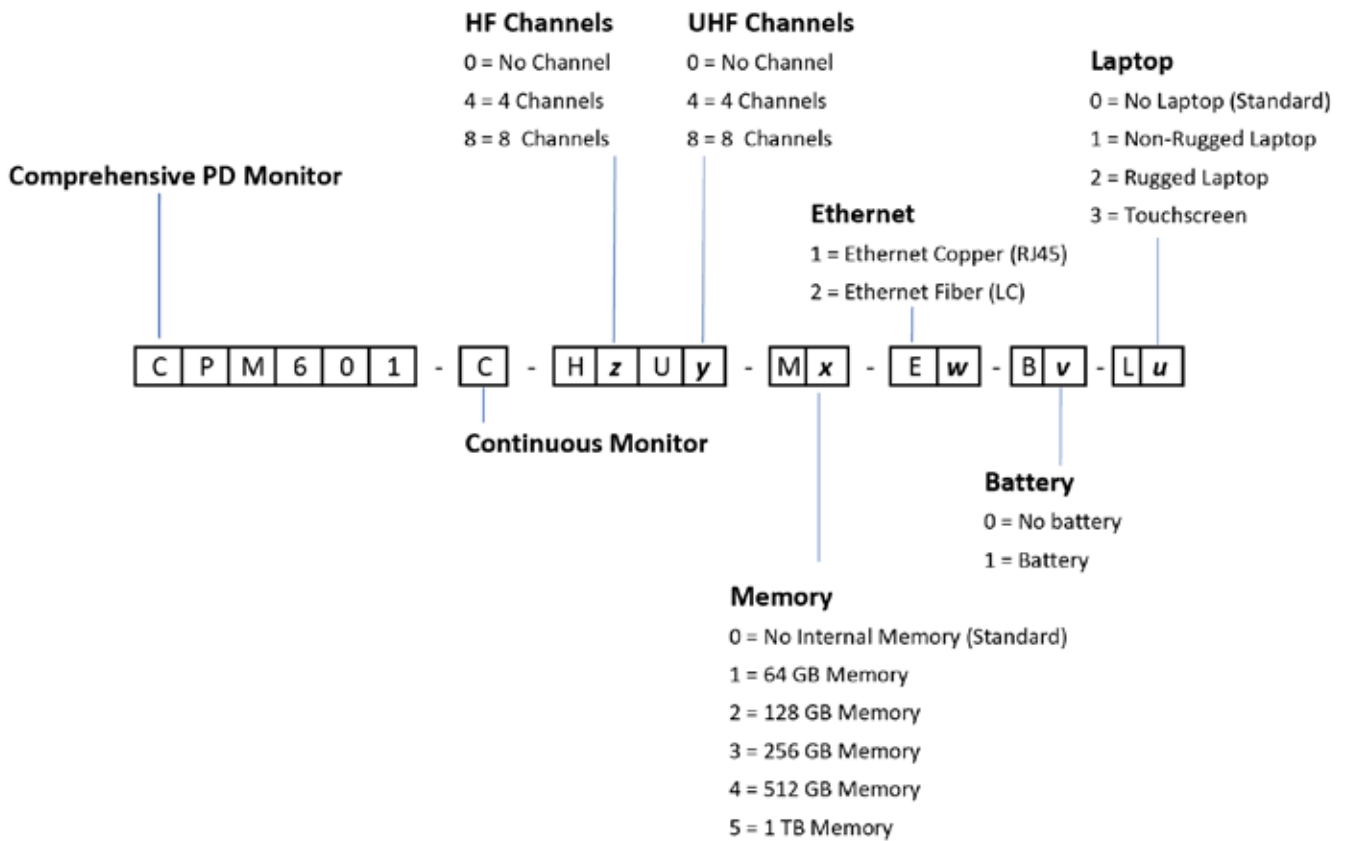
HF Channels
0 = No Channel
4 = 4 Channels
8 = 8 Channels

UHF Channels
0 = No Channel
4 = 4 Channels
8 = 8 Channels

Laptop
0 = No Laptop (Standard)
1 = Non-Rugged Laptop
2 = Rugged Laptop
3 = Touchscreen

Comprehensive PD Monitor

Ethernet
1 = Ethernet Copper (RJ45)
2 = Ethernet Fiber (LC)

C P M 6 0 1 - C - H z U y - M x - E w - B v - L u

Continuous Monitor

Battery
0 = No battery
1 = Battery

Memory
0 = No Internal Memory (Standard)
1 = 64 GB Memory
2 = 128 GB Memory
3 = 256 GB Memory
4 = 512 GB Memory
5 = 1 TB Memory